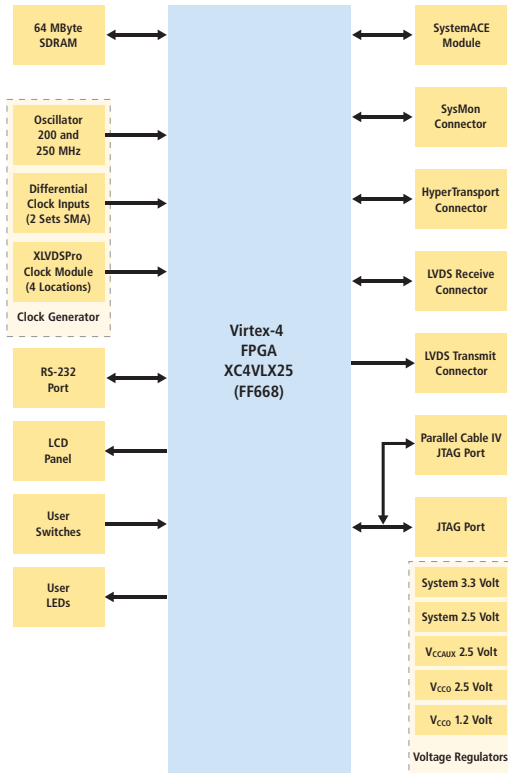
64 MByte SDRAM

Oscillator 200 and 250 MHz

Differential Clock Inputs (2 Sets SMA)

XLVDSPro Clock Module (4 Locations)

Clock Generator

RS-232 Port

LCD Panel

User Switches

User LEDs

Virtex-4 FPGA XC4VLX25 (FF668)

SystemACE Module

SysMon Connector

HyperTransport Connector

LVDS Receive Connector

LVDS Transmit Connector

Parallel Cable IV JTAG Port

JTAG Port

System 3.3 Volt

System 2.5 Volt

$V_{CCAUX}$ 2.5 Volt

$V_{CCO}$ 2.5 Volt

$V_{CCO}$ 1.2 Volt

Voltage Regulators